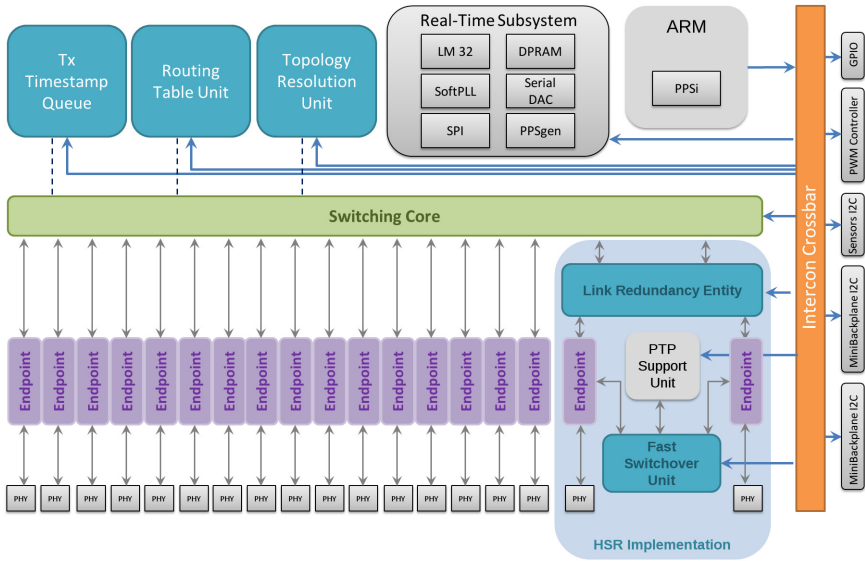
Tx Timestamp Queue

Routing Table Unit

Topology Resolution Unit

Real-Time Subsystem

LM 32

DPRAM

SoftPLL

Serial DAC

SPI

PPSgen

ARM

PPSi

Intercon Crossbar

GPIO

PWM Controller

Sensors I2C

MiniBackplane I2C

MiniBackplane I2C

Switching Core

Link Redundancy Entity

PTP Support Unit

Fast Switchover Unit

HSR Implementation

Endpoint

Endpoint

Endpoint

Endpoint

Endpoint

Endpoint

Endpoint

Endpoint

Endpoint

Endpoint

Endpoint

Endpoint

Endpoint

Endpoint

Endpoint

Endpoint

Endpoint

Endpoint

PHY PHY PHY PHY PHY PHY PHY PHY PHY PHY PHY PHY PHY PHY PHY PHY PHY PHY